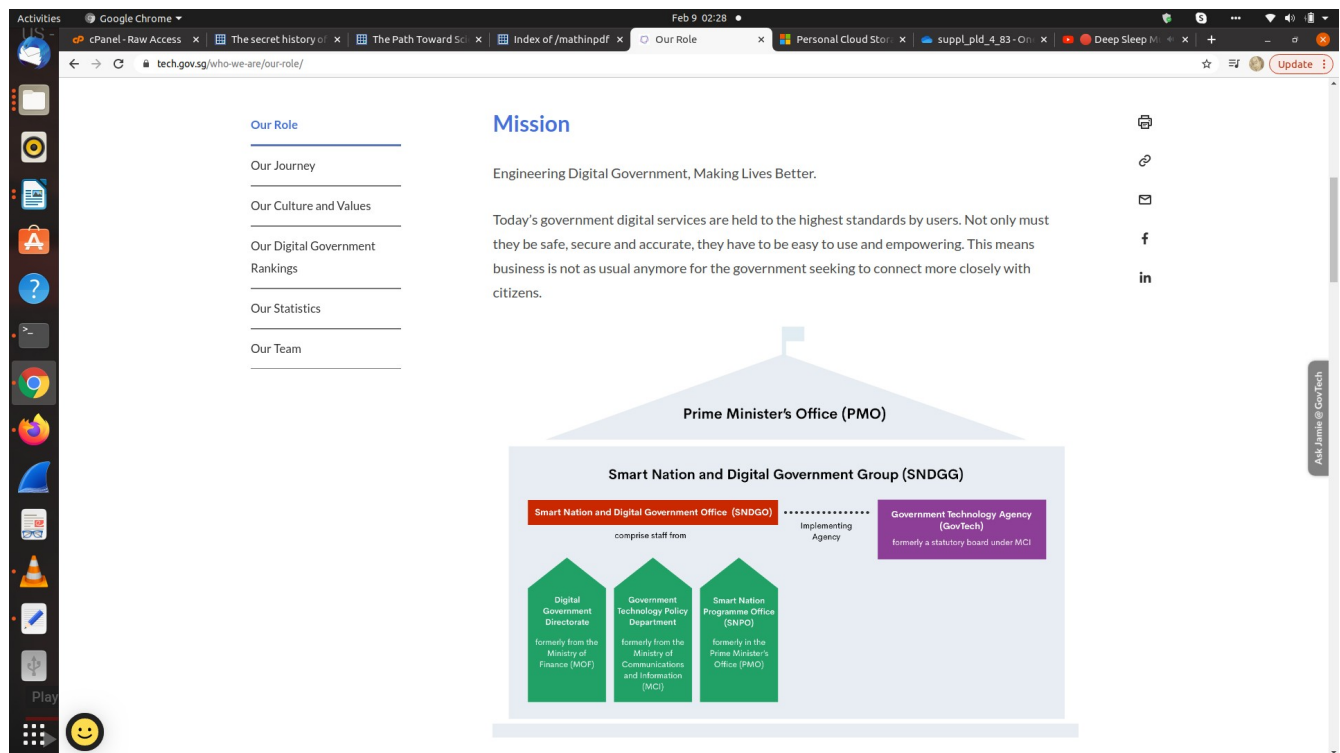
Activities Google Chrome ▾ Feb 9 02:28 ●

cPanel - Raw Access × The secret history of × The Path Toward Sc × Index of /mathinpdf × Our Role × Personal Cloud Stor × suppl_pld_4_83 - On × Deep Sleep M × +

tech.gov.sg/who-we-are/our-role/

Update

US

Play

Our Role

Our Journey

Our Culture and Values

Our Digital Government Rankings

Our Statistics

Our Team

Mission

Engineering Digital Government, Making Lives Better.

Today's government digital services are held to the highest standards by users. Not only must they be safe, secure and accurate, they have to be easy to use and empowering. This means business is not as usual anymore for the government seeking to connect more closely with citizens.

Prime Minister's Office (PMO)

Smart Nation and Digital Government Group (SNDGG)

Smart Nation and Digital Government Office (SNDGO)

comprise staff from

Implementing Agency

Government Technology Agency (GovTech)

formerly a statutory board under MCI

Digital Government Directorate

formerly from the Ministry of Finance (MOF)

Government Technology Policy Department

formerly from the Ministry of Communications and Information (MCI)

Smart Nation Programme Office (SNPO)

formerly in the Prime Minister's Office (PMO)

Ask Jamie @ GovTech